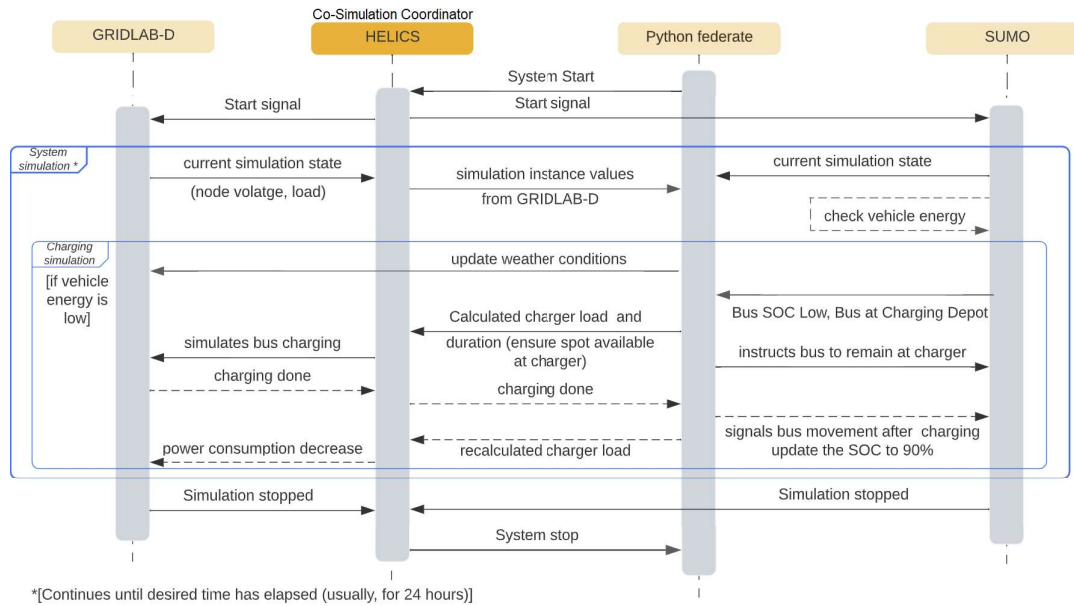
Co-Simulation Coordinator

GRIDLAB-D

HELICS

Python federate

SUMO

System Start

Start signal

Start signal

System simulation *

current simulation state (node volatge, load)

simulation instance values from GRIDLAB-D

current simulation state

check vehicle energy

Charging simulation

[if vehicle energy is low]

update weather conditions

Bus SOC Low, Bus at Charging Depot

Calculated charger load and duration (ensure spot available at charger)

simulates bus charging

instructs bus to remain at charger

charging done

charging done

signals bus movement after charging update the SOC to 90%

power consumption decrease

recalculated charger load

Simulation stopped

Simulation stopped

System stop

*[Continues until desired time has elapsed (usually, for 24 hours)]